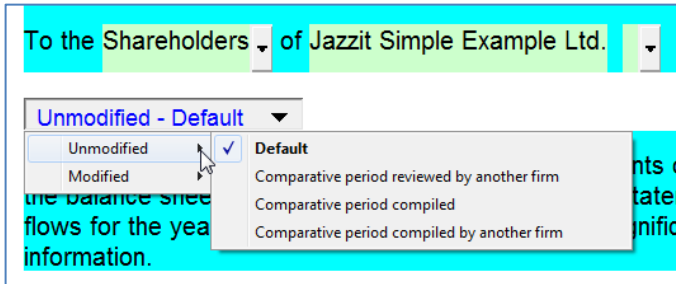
To the Shareholders of Jazzit Simple Example Ltd.

Unmodified - Default

Unmodified
Modified

✓ Default
Comparative period reviewed by another firm
Comparative period compiled
Comparative period compiled by another firm

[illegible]nts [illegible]
the balance shee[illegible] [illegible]tate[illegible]
flows for the yea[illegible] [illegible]gnific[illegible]
information.